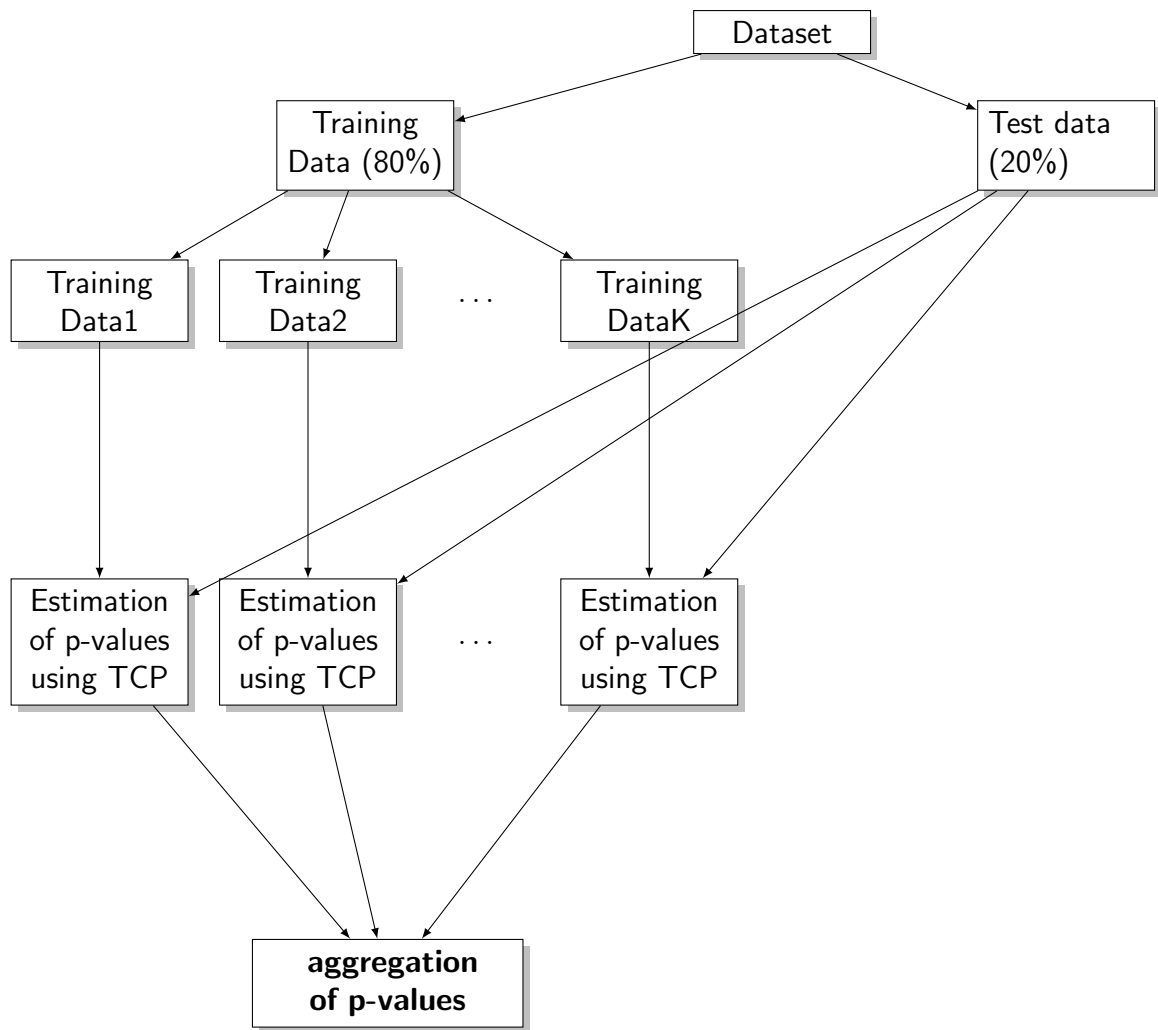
Dataset

Training Data (80%)

Test data (20%)

Training Data1

Training Data2

...

Training DataK

Estimation of p-values using TCP

Estimation of p-values using TCP

...

Estimation of p-values using TCP

**aggregation of p-values**